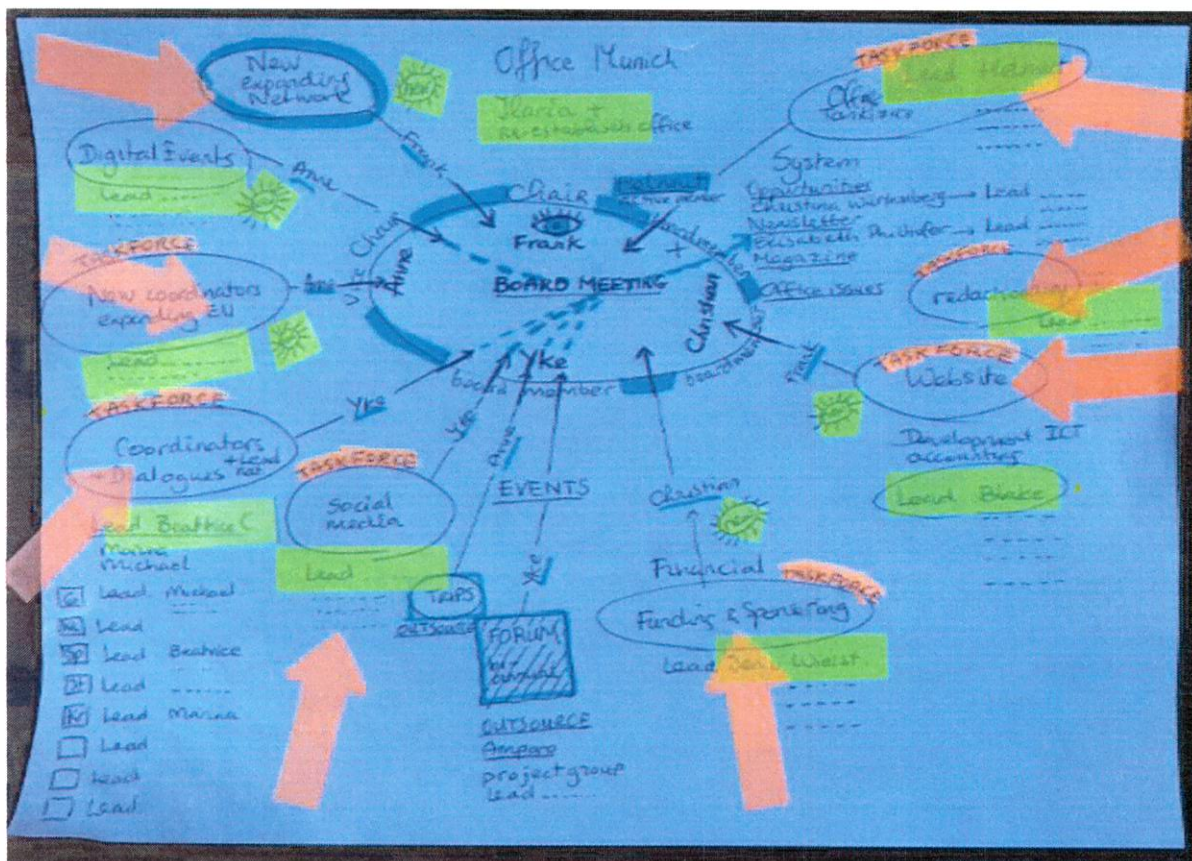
Office Munich

Ilaria + Re-establishing office

New expanding Network

check

Frank

Digital Events

Lead .......

Anne

Chair

Frank

TASKFORCE

Office taskforce

Lead Helga

TASKFORCE

New coordinators expanding EU

Lead .......

Anne

Vice Chair

Anne

BOARD MEETING

Treasurer

board member

Christian

System

Opportunities Christina Württemberg → Lead .......

Newsletter Elisabeth Pfeifer → Lead .......

Magazine

Office issues

TASKFORCE

redaction

Lead

TASKFORCE

Coordinators + Dialogues + lead net

Yke

Yke

board member

TASKFORCE

Website

Frank

Development ICT accounting

Lead Blake

Lead Beatrice C

Marina

Michael

TASKFORCE

Social media

Lead

Yke

Anne

EVENTS

Christian

Financial

TASKFORCE

Funding & Sponsoring

Lead ... Wielst

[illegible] Lead Michael

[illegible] Lead

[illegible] Lead Beatrice

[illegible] Lead .......

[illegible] Lead Marina

Lead

Lead

Lead

TRIPS

OUTSOURCE

Yke

FORUM

OUTSOURCE

Ampere

project group

Lead .......